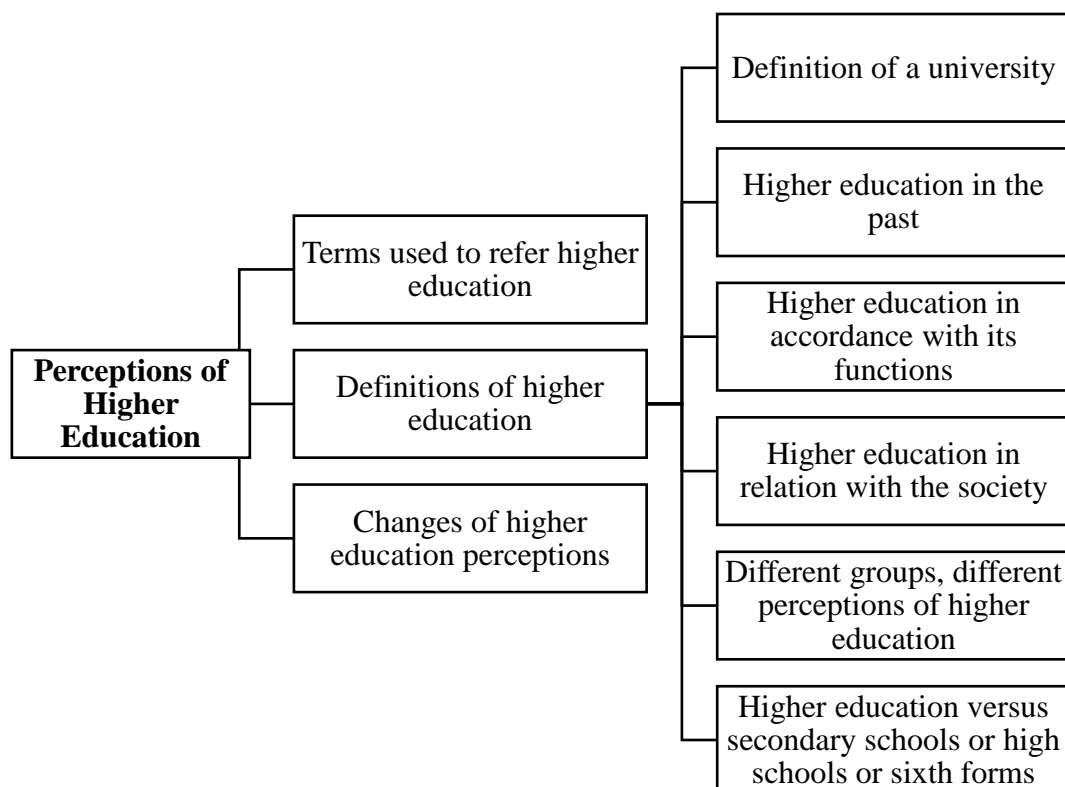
Perceptions of Higher Education

Terms used to refer higher education

Definitions of higher education

Changes of higher education perceptions

Definition of a university

Higher education in the past

Higher education in accordance with its functions

Higher education in relation with the society

Different groups, different perceptions of higher education

Higher education versus secondary schools or high schools or sixth forms